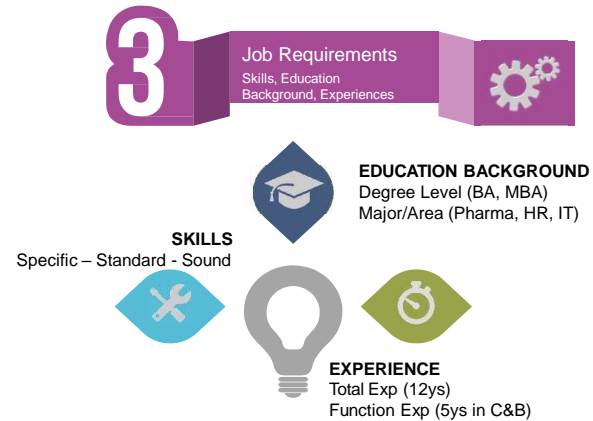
3

Job Requirements
Skills, Education Background, Experiences

EDUCATION BACKGROUND
Degree Level (BA, MBA)
Major/Area (Pharma, HR, IT)

SKILLS
Specific – Standard - Sound

EXPERIENCE
Total Exp (12ys)
Function Exp (5ys in C&B)